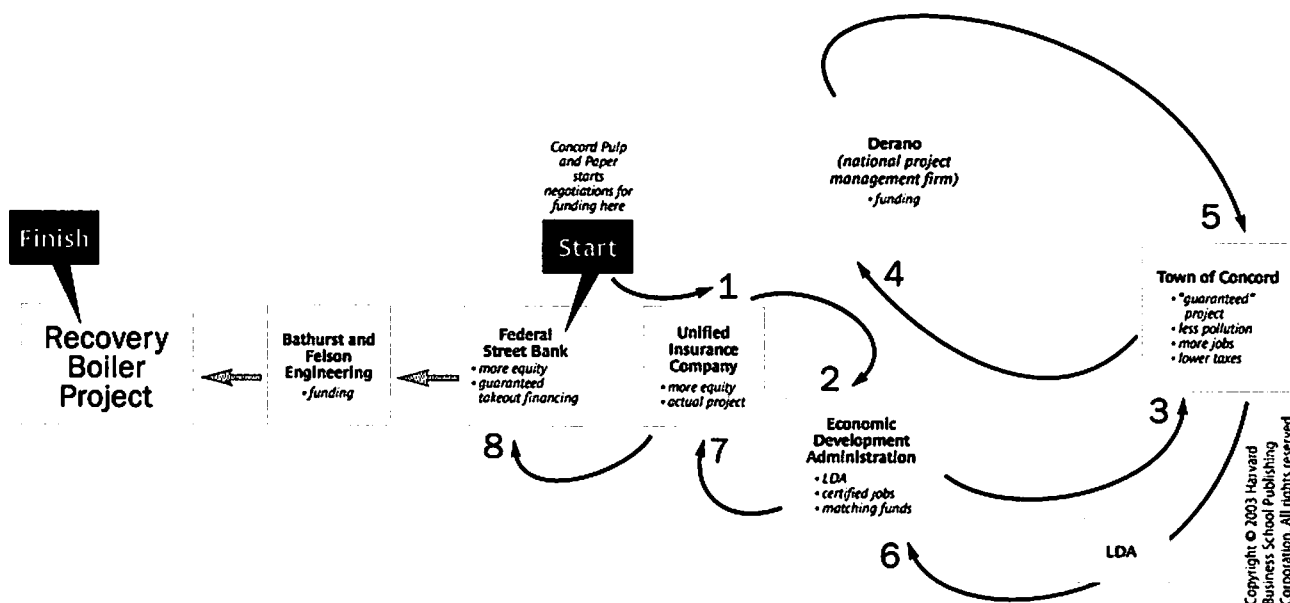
Finish

Recovery Boiler Project

Bathurst and Felson Engineering
• funding

Concord Pulp and Paper starts negotiations for funding here

Start

Federal Street Bank
• more equity
• guaranteed takeout financing

1

Unified Insurance Company
• more equity
• actual project

Derano (national project management firm)
• funding

4

5

Town of Concord
• "guaranteed" project
• less pollution
• more jobs
• lower taxes

2

3

Economic Development Administration
• LDA
• certified jobs
• matching funds

8

7

6

LDA

Copyright © 2003 Harvard Business School Publishing Corporation. All rights reserved